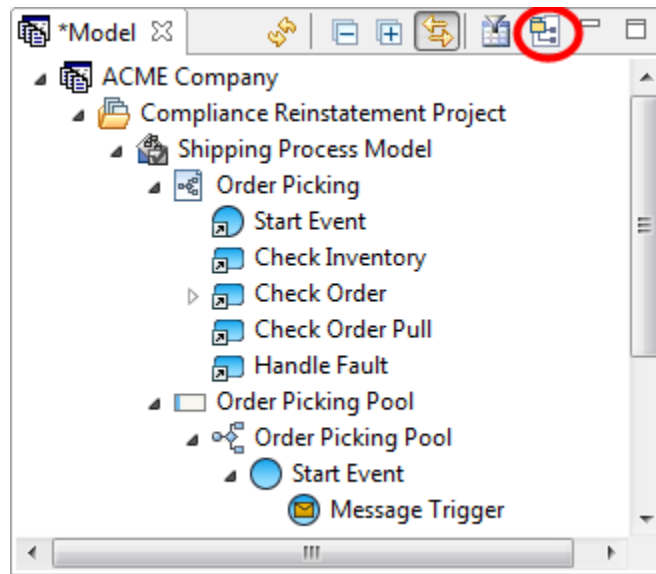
*Model

ACME Company
Compliance Reinstatement Project
Shipping Process Model
Order Picking
Start Event
Check Inventory
Check Order
Check Order Pull
Handle Fault
Order Picking Pool
Order Picking Pool
Start Event
Message Trigger